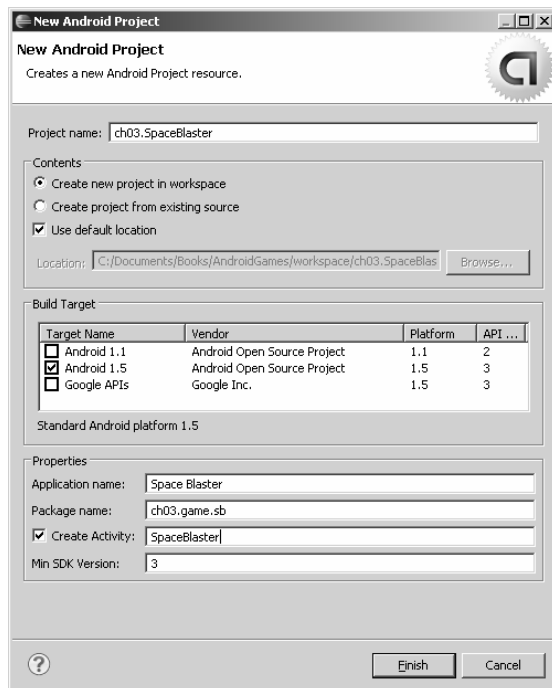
New Android Project

New Android Project

Creates a new Android Project resource.

Project name: ch03.SpaceBlaster

Contents

Create new project in workspace

Create project from existing source

Use default location

Location: C:/Documents/Books/AndroidGames/workspace/ch03.SpaceBlas

Browse...

Build Target

| Target Name | Vendor | Platform | API ... |
|---|---|---|---|
| Android 1.1 | Android Open Source Project | 1.1 | 2 |
| Android 1.5 | Android Open Source Project | 1.5 | 3 |
| Google APIs | Google Inc. | 1.5 | 3 |

Standard Android platform 1.5

Properties

Application name: Space Blaster

Package name: ch03.game.sb

Create Activity: SpaceBlaster

Min SDK Version: 3

Finish

Cancel